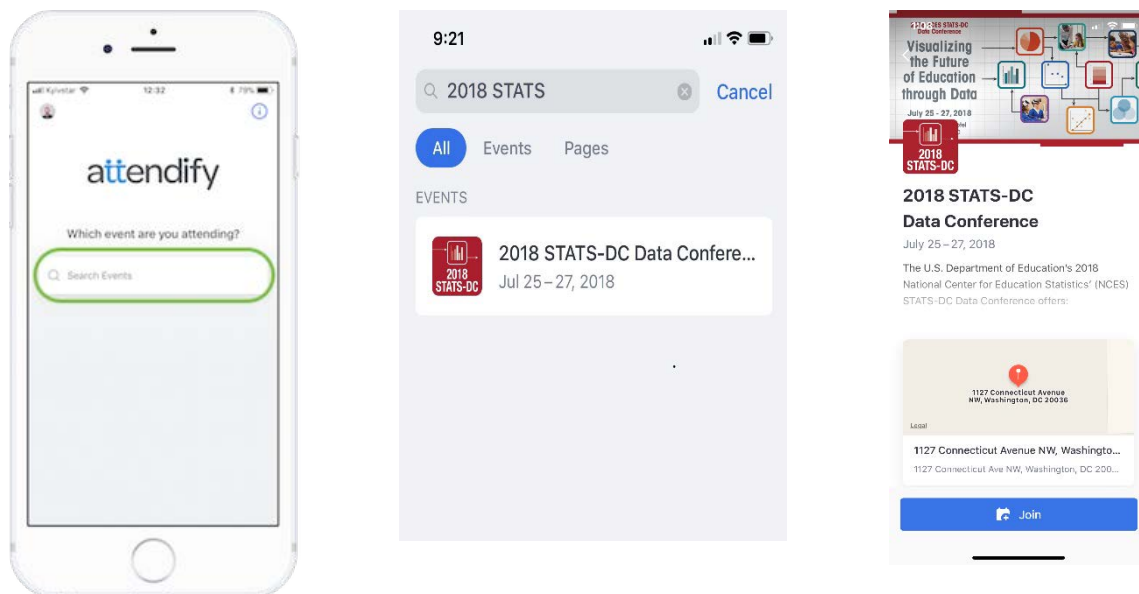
Kyivstar 12:32 79%

attendify

Which event are you attending?

Search Events

9:21

2018 STATS

Cancel

All Events Pages

EVENTS

2018 STATS-DC

2018 STATS-DC Data Confere...

Jul 25 – 27, 2018

2018 STATS-DC Data Conference

Visualizing the Future of Education through Data

July 25 - 27, 2018

2018 STATS-DC

2018 STATS-DC Data Conference

July 25 – 27, 2018

The U.S. Department of Education's 2018 National Center for Education Statistics' (NCES) STATS-DC Data Conference offers:

1127 Connecticut Avenue NW, Washington, DC 20036

Legal

1127 Connecticut Avenue NW, Washingto...

1127 Connecticut Ave NW, Washington, DC 200...

Join